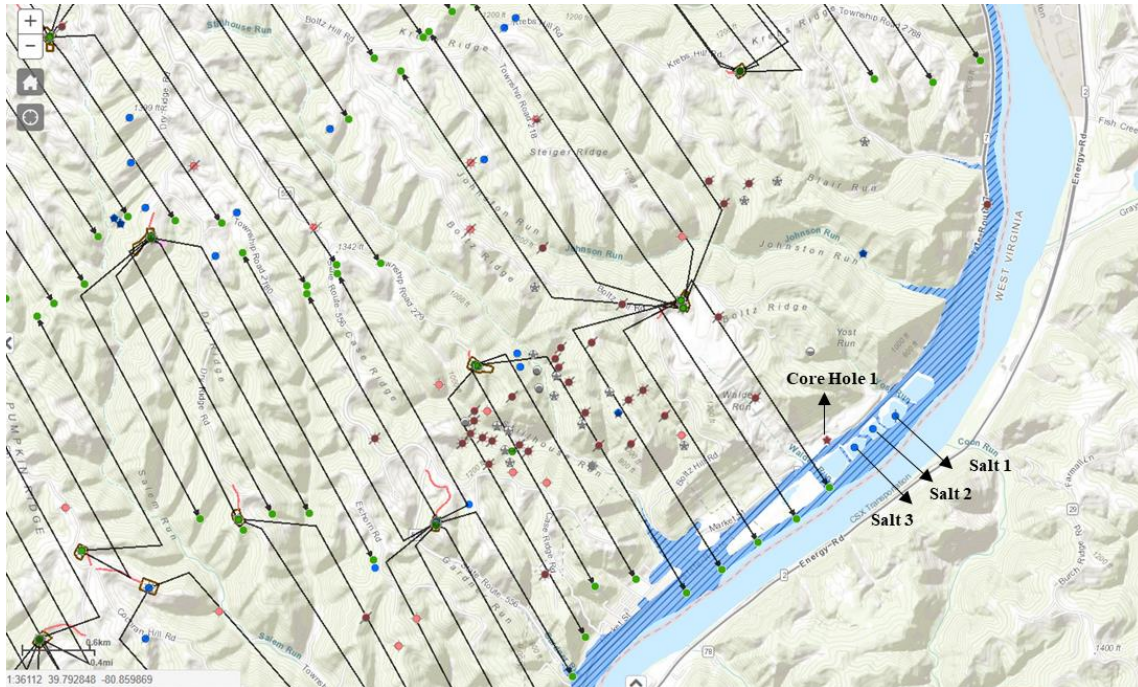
+
−
Stillhouse Run
Boltz Hill Rd
Krebs Hill Rd
Krebs Ridge
Township Road 2788
Krebs Hill Rd
Dry Ridge Rd
Steiger Ridge
Township Road 218
Johnson Run
Blair Run
Johnson Run
Johnston Run
Boltz Ridge
Township Road 780
Township Road 225
Boltz Ridge
Yost Run
Dry Ridge
Case Ridge
PUMPKIN RIDGE
Salem Run
Eckelm Rd
Core Hole 1
Walker Run
Salt 1
Salt 2
Salt 3
Coon Run
Fish Creek
Energy Rd
WEST VIRGINIA
CSX Transportation
Energy Rd
Gardner Run
Case Ridge Rd
Boltz Hill Rd
Market
Cochran Hill Rd
Salem Run
0.6km
0.4mi
1:36112 39.792848 -80.859869
1342 ft
1400 ft
Burch Ridge
78
2